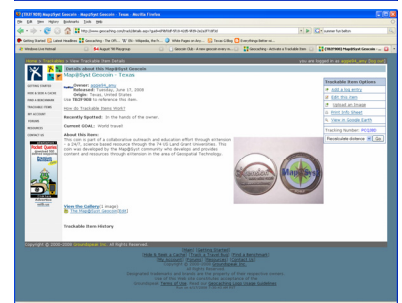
[TB1F7KR] Map@Syst Geocoin - MapSyst Geocoin - Texas - Mozilla Firefox

File Edit View History Bookmarks Tools Help

Getting Started Latest Headlines

Geocaching > Trackables > View Trackable Item Details

Details about this Trackable Item
Map@Syst Geocoin - Texas

Owner: aggieth_amy
Released: Tuesday, June 17, 2008
Origin: Texas, United States
Use TB1F7KR to reference this item.

How do Trackable Items Work?

Recently Spotted: In the hands of the owner.

Current GOAL: World travel!

About this item:
This coin is part of a collaborative outreach and education effort through extension - a 24/7, science-based resource through the 74 US Land Grant Universities. This coin was developed by the Map@Syst community who develops and provides content and resources through extension in the area of Geospatial Technology.

View the Gallery (1 image)
The Map@Syst Geocoin[EDIT]

Trackable Item History

Trackable Item Options
Add a log entry
Edit this item
Upload an image
Print Info Sheet
View in Google Earth

Tracking Number: MQ3JNE

Copyright © 2000-2008 Groundspeak Inc. All Rights Reserved.